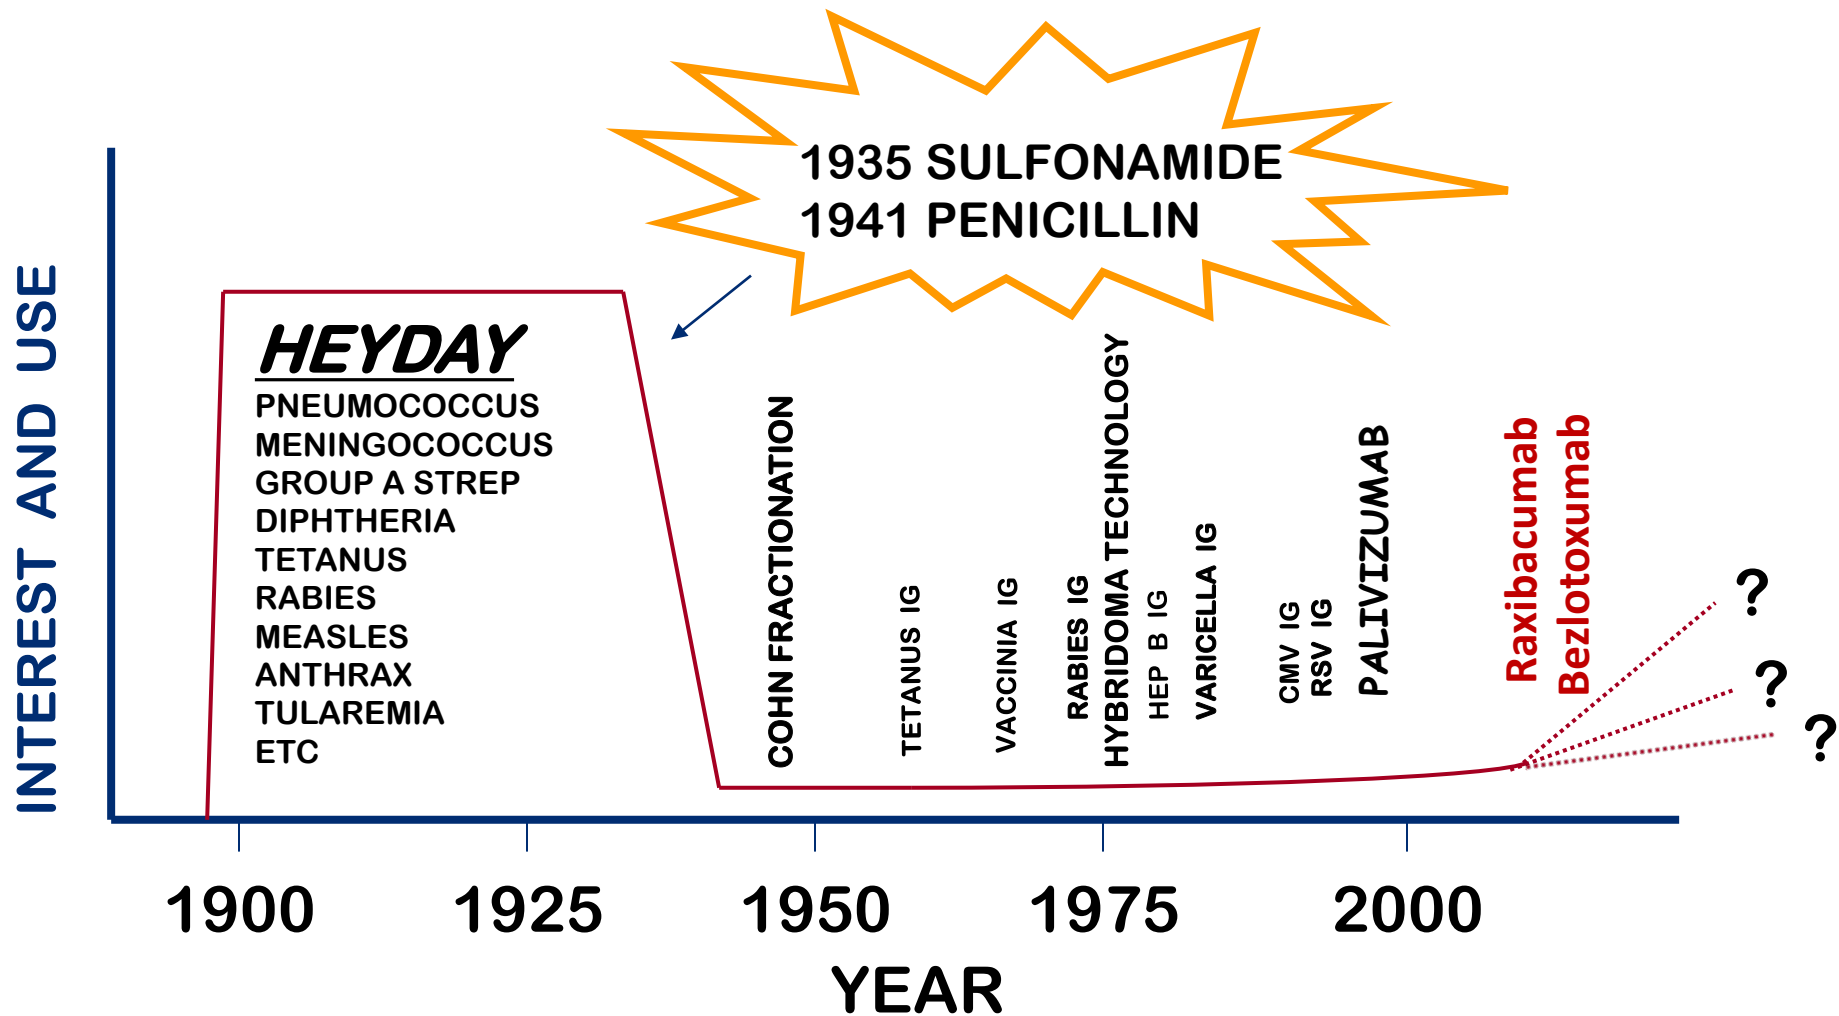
1935 SULFONAMIDE
1941 PENICILLIN

INTEREST AND USE

HEYDAY
PNEUMOCOCCUS
MENINGOCOCCUS
GROUP A STREP
DIPHTHERIA
TETANUS
RABIES
MEASLES
ANTHRAX
TULAREMIA
ETC

COHN FRACTIONATION
TETANUS IG
VACCINIA IG
RABIES IG
HYBRIDOMA TECHNOLOGY
HEP B IG
VARICELLA IG
CMV IG
RSV IG
PALIVIZUMAB
Raxibacumab
Bezlotoxumab

?
?
?

1900
1925
1950
1975
2000
YEAR